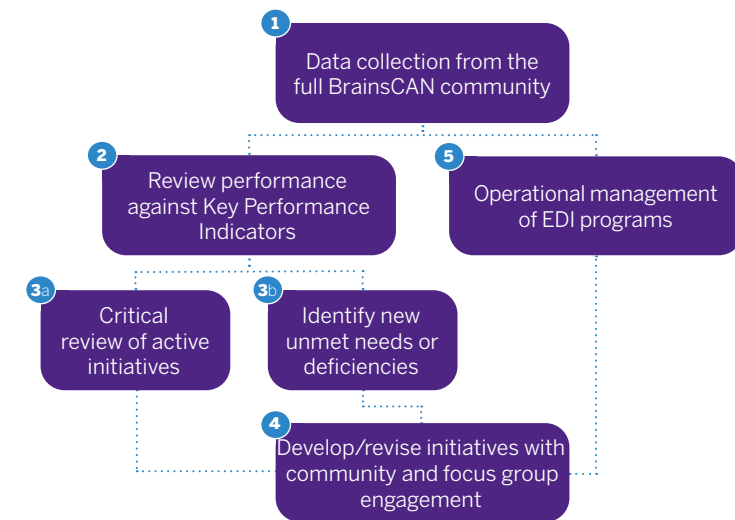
1
Data collection from the full BrainsCAN community

2
Review performance against Key Performance Indicators

5
Operational management of EDI programs

3a
Critical review of active initiatives

3b
Identify new unmet needs or deficiencies

4
Develop/revise initiatives with community and focus group engagement